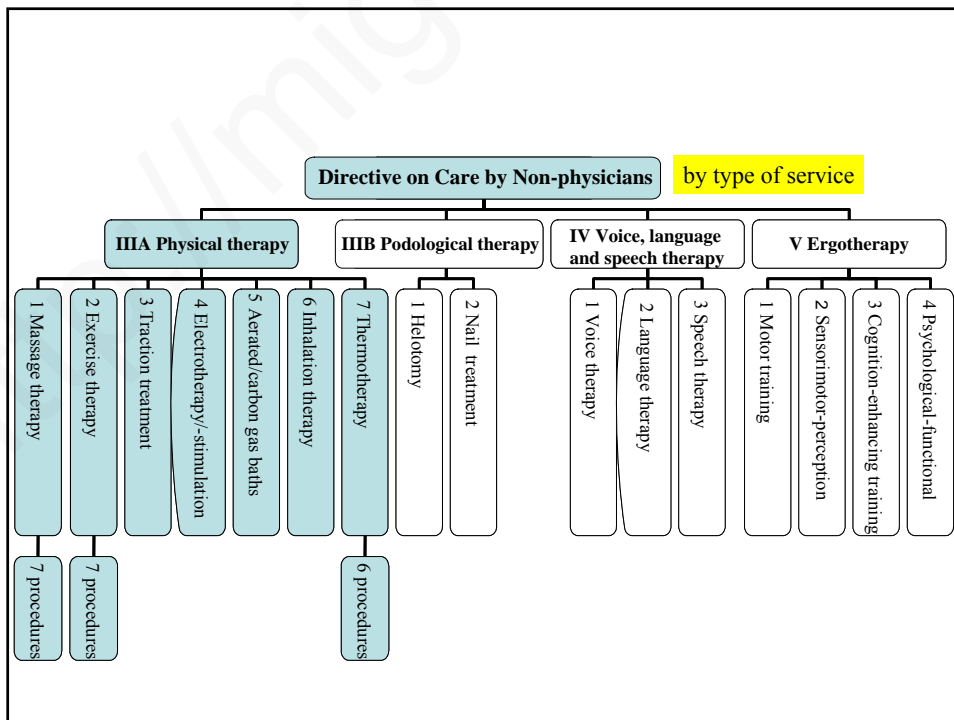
Directive on Care by Non-physicians

by type of service

IIIA Physical therapy

IIIB Podological therapy

IV Voice, language and speech therapy

V Ergotherapy

1 Massage therapy

2 Exercise therapy

3 Traction treatment

4 Electrotherapy/-stimulation

5 Aerated/carbon gas baths

6 Inhalation therapy

7 Thermotherapy

1 Helotomy

2 Nail treatment

1 Voice therapy

2 Language therapy

3 Speech therapy

1 Motor training

2 Sensorimotor-perception

3 Cognition-enhancing training

4 Psychological-functional

7 procedures

7 procedures

6 procedures